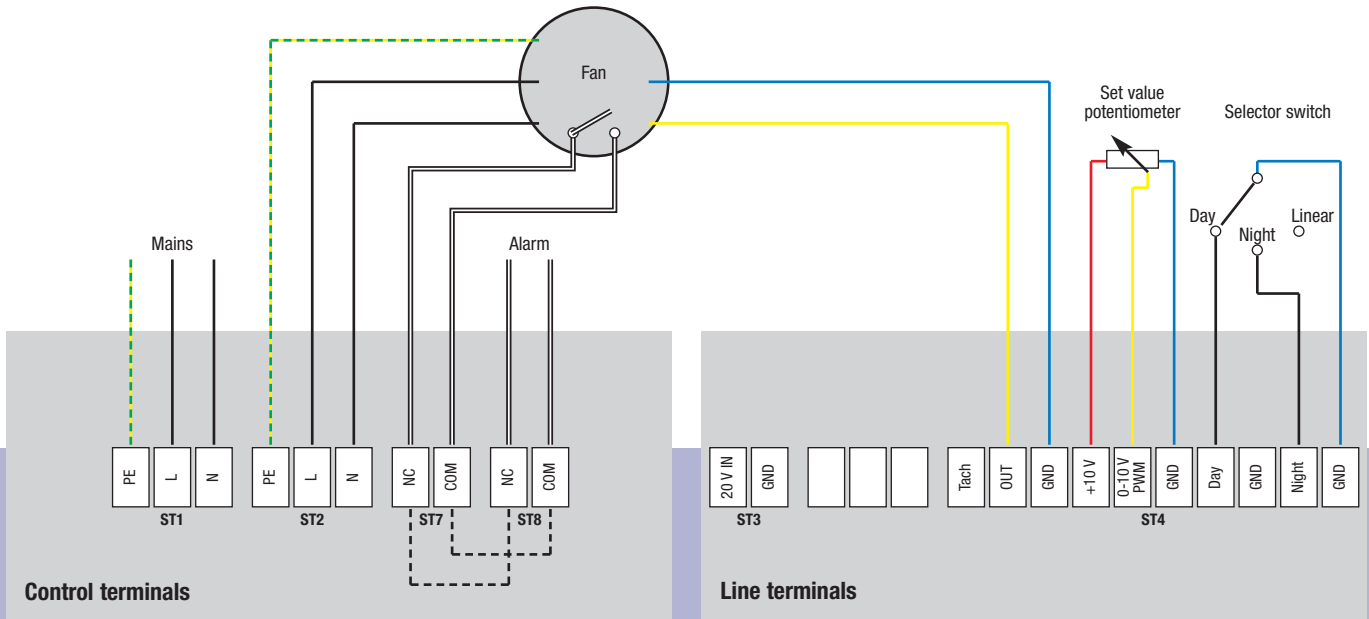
Fan

Set value potentiometer

Selector switch

Day

Night

Linear

Mains

Alarm

PE
L
N
ST1

PE
L
N
ST2

NC
COM
ST7

NC
COM
ST8

20 V IN
GND
ST3

Tach
OUT
GND
+10 V
0-10 V PWM
GND
Day
GND
Night
GND
ST4

Control terminals

Line terminals